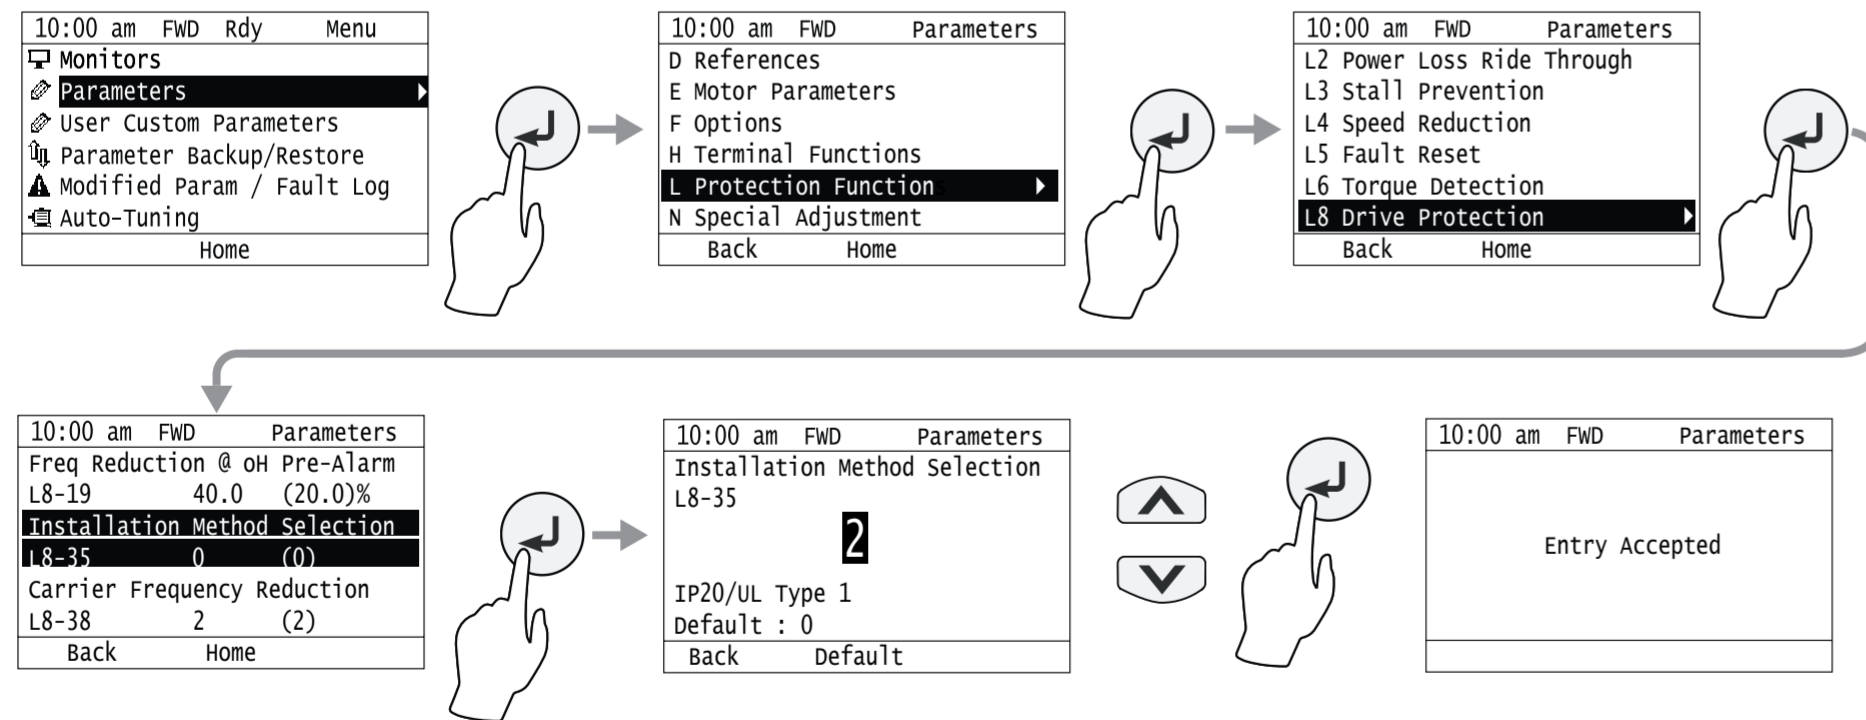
10:00 am FWD Rdy Menu
Monitors
Parameters
User Custom Parameters
Parameter Backup/Restore
Modified Param / Fault Log
Auto-Tuning
Home

10:00 am FWD Parameters
D References
E Motor Parameters
F Options
H Terminal Functions
L Protection Function
N Special Adjustment
Back Home

10:00 am FWD Parameters
L2 Power Loss Ride Through
L3 Stall Prevention
L4 Speed Reduction
L5 Fault Reset
L6 Torque Detection
L8 Drive Protection
Back Home

10:00 am FWD Parameters
Freq Reduction @ oH Pre-Alarm
L8-19 40.0 (20.0)%
Installation Method Selection
L8-35 0 (0)
Carrier Frequency Reduction
L8-38 2 (2)
Back Home

10:00 am FWD Parameters
Installation Method Selection
L8-35
2
IP20/UL Type 1
Default : 0
Back Default

10:00 am FWD Parameters
Entry Accepted